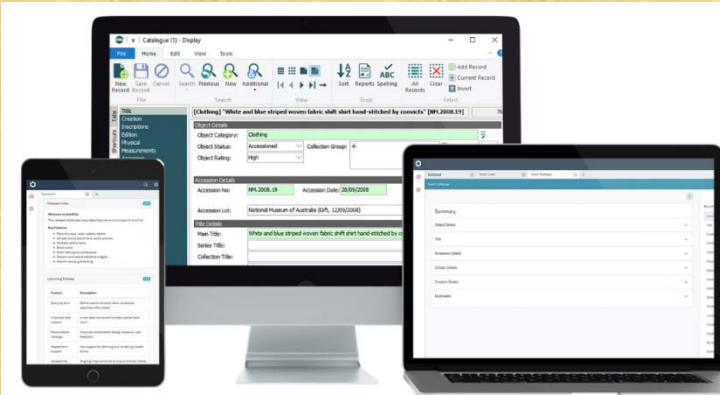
Catalogue (1) - Display

File | Home | Edit | View | Tools

New Record | Save Record | Cancel | Search | Previous | New | Additional | Sort | Reports | Spelling | All Records | Clear | Add Record | Current Record | Insert

File | Search | View | Tools | Select

Title
Creation
Inscriptions
Edition
Physical
Measurements

[Clothing] "White and blue striped woven fabric shift shirt hand-stitched by convicts" [NM.2008.19]

Object Details
Object Category: Clothing
Object Status: Accessioned
Collection Group:
Object Rating: High

Accession Details
Accession No: NM.2008.19
Accession Date: 28/09/2008
Accession Lot: National Museum of Australia (Gift, 12/09/2008)

Title Details
Main Title: White and blue striped woven fabric shift shirt hand-stitched by c
Series Title:
Collection Title:

Summary
Object Details
Title
Accession Details
Creator Details
Creation Details
Multimedia